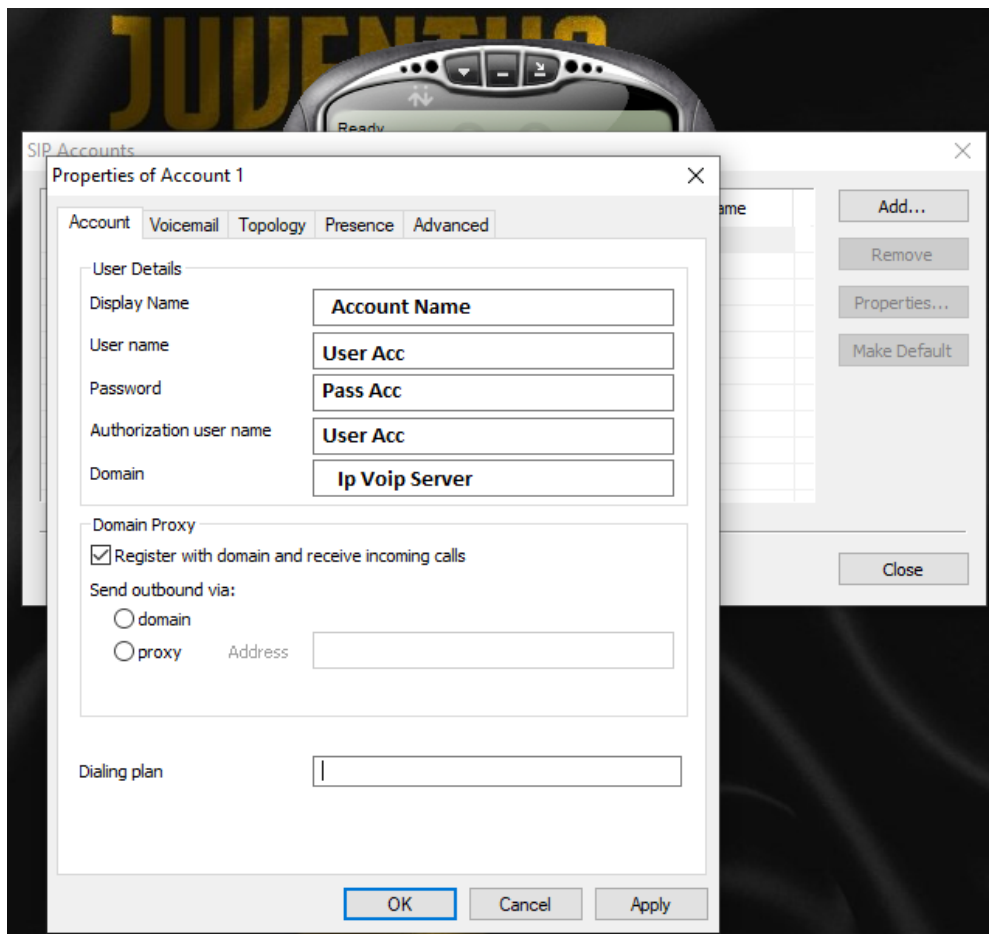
JUVENTUS

Ready

SIP Accounts

Properties of Account 1

ame

Add...

Remove

Properties...

Make Default

Close

Account Voicemail Topology Presence Advanced

User Details

Display Name Account Name

User name User Acc

Password Pass Acc

Authorization user name User Acc

Domain Ip Voip Server

Domain Proxy

Register with domain and receive incoming calls

Send outbound via:

domain

proxy Address

Dialing plan

OK Cancel Apply